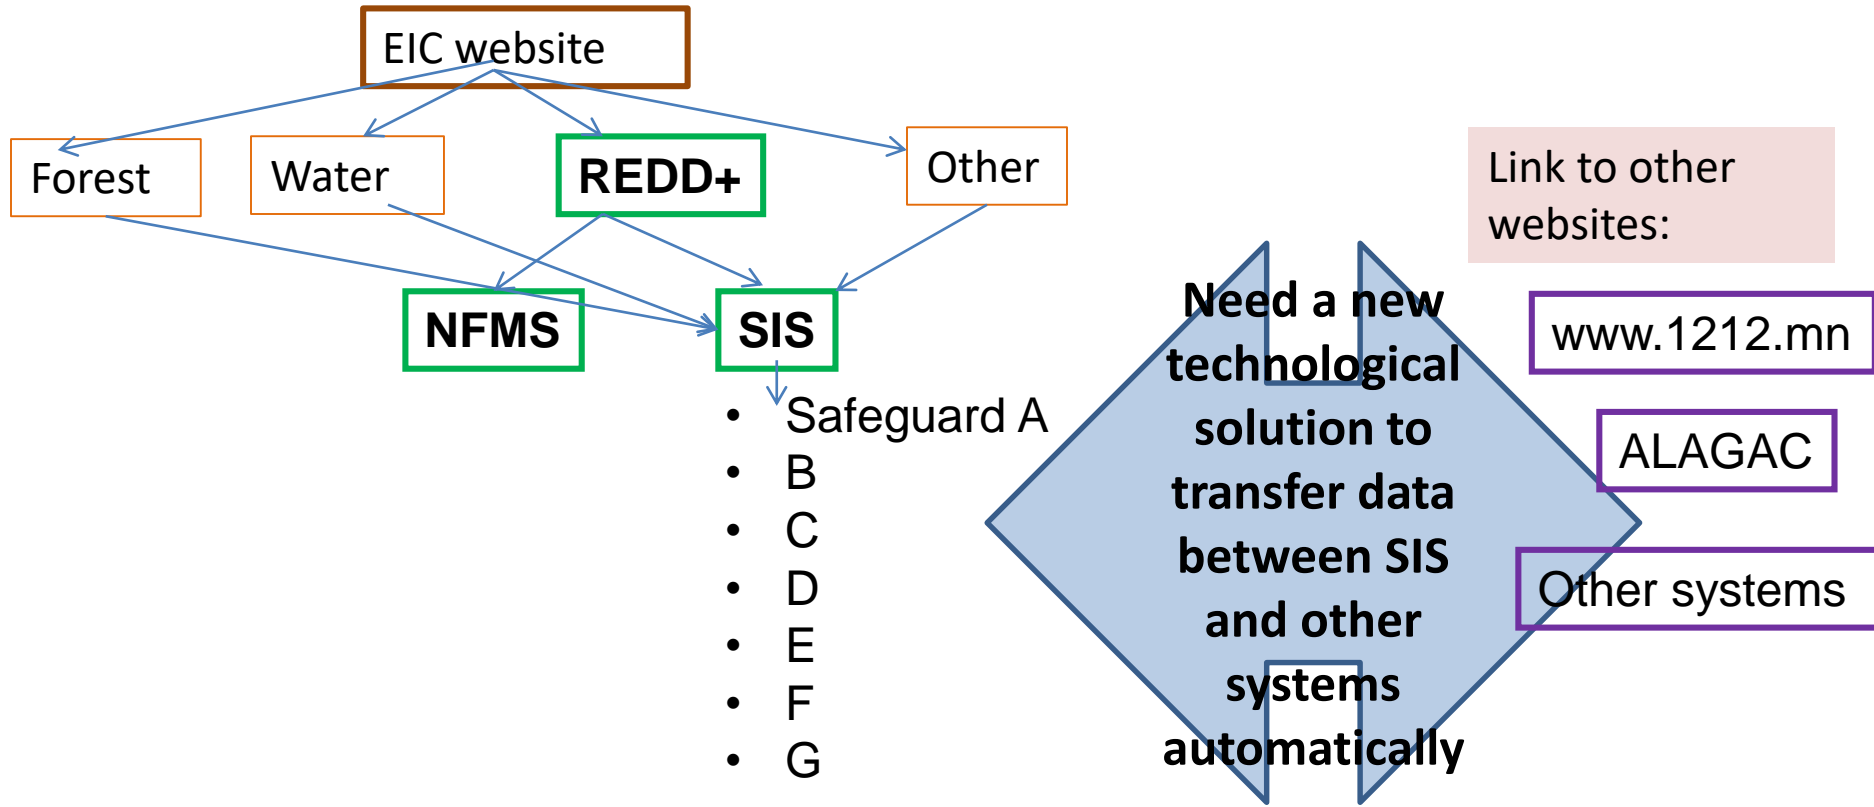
EIC website

Forest

Water

REDD+

Other

NFMS

SIS

• Safeguard A
• B
• C
• D
• E
• F
• G

Need a new technological solution to transfer data between SIS and other systems automatically

Link to other websites:

www.1212.mn

ALAGAC

Other systems